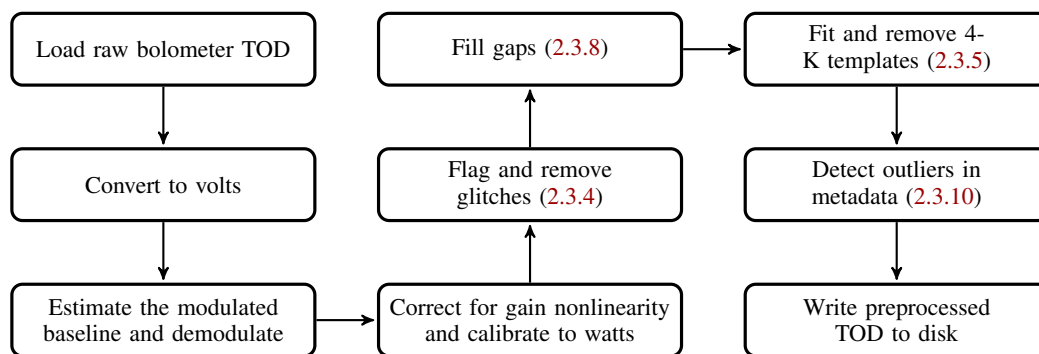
Load raw bolometer TOD

Convert to volts

Estimate the modulated baseline and demodulate

Correct for gain nonlinearity and calibrate to watts

Flag and remove glitches (2.3.4)

Fill gaps (2.3.8)

Fit and remove 4-K templates (2.3.5)

Detect outliers in metadata (2.3.10)

Write preprocessed TOD to disk